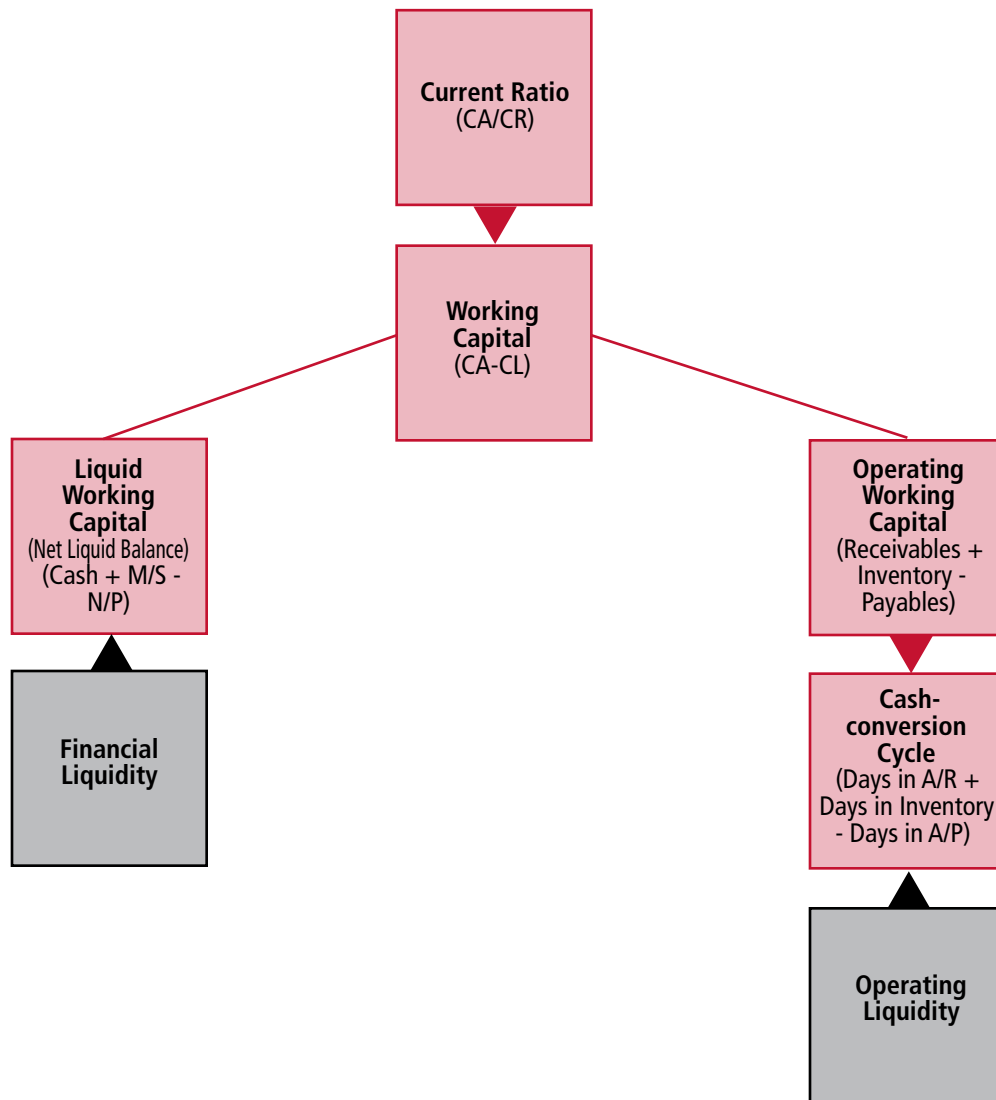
Current Ratio
(CA/CR)

Working Capital
(CA-CL)

Liquid Working Capital
(Net Liquid Balance)
(Cash + M/S - N/P)

Financial Liquidity

Operating Working Capital
(Receivables + Inventory - Payables)

Cash-conversion Cycle
(Days in A/R + Days in Inventory - Days in A/P)

Operating Liquidity